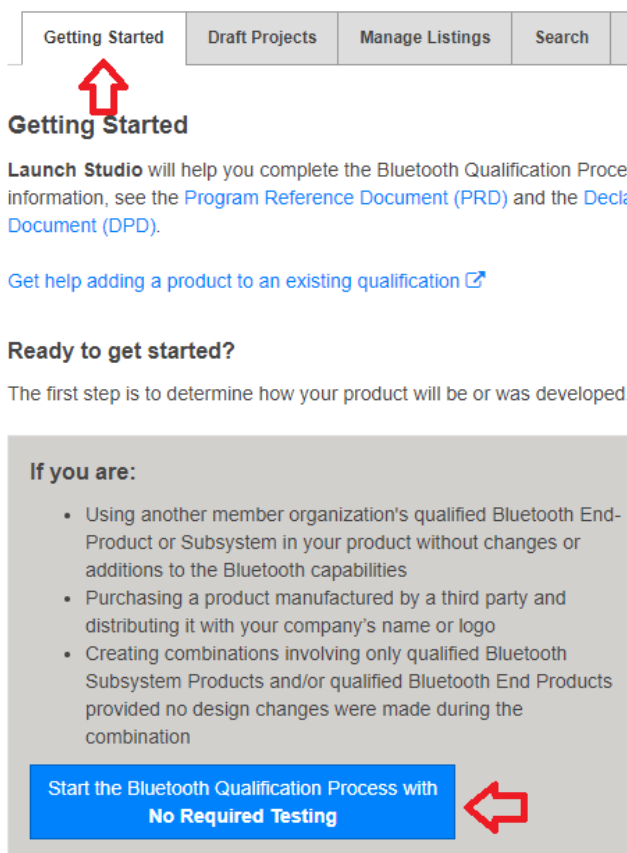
Getting Started | Draft Projects | Manage Listings | Search

Getting Started

**Launch Studio** will help you complete the Bluetooth Qualification Proce information, see the Program Reference Document (PRD) and the Decla Document (DPD).

Get help adding a product to an existing qualification

Ready to get started?

The first step is to determine how your product will be or was developed

If you are:

- Using another member organization's qualified Bluetooth End-Product or Subsystem in your product without changes or additions to the Bluetooth capabilities
- Purchasing a product manufactured by a third party and distributing it with your company's name or logo
- Creating combinations involving only qualified Bluetooth Subsystem Products and/or qualified Bluetooth End Products provided no design changes were made during the combination

Start the Bluetooth Qualification Process with **No Required Testing**